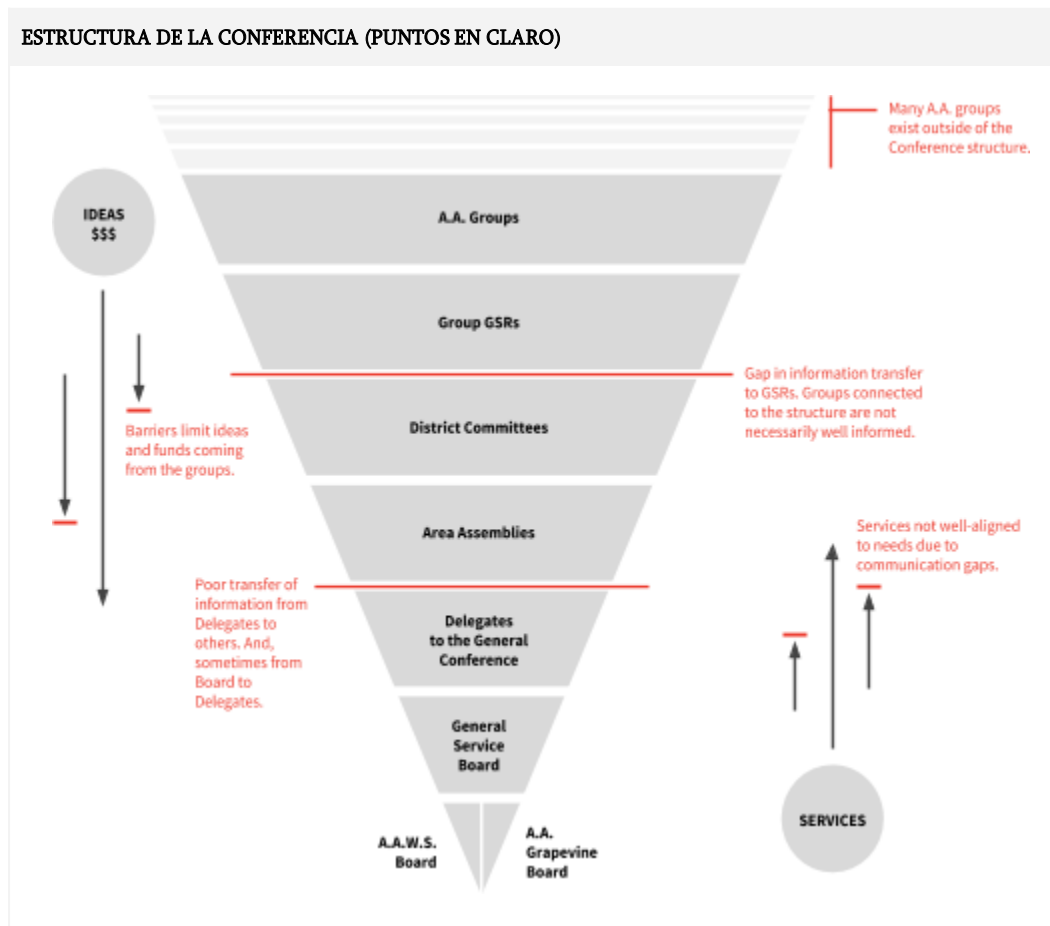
ESTRUCTURA DE LA CONFERENCIA (PUNTOS EN CLARO)

Many A.A. groups exist outside of the Conference structure.

IDEAS $$$

A.A. Groups

Group GSRs

Gap in information transfer to GSRs. Groups connected to the structure are not necessarily well informed.

Barriers limit ideas and funds coming from the groups.

District Committees

Area Assemblies

Services not well-aligned to needs due to communication gaps.

Poor transfer of information from Delegates to others. And, sometimes from Board to Delegates.

Delegates to the General Conference

General Service Board

A.A.W.S. Board

A.A. Grapevine Board

SERVICES